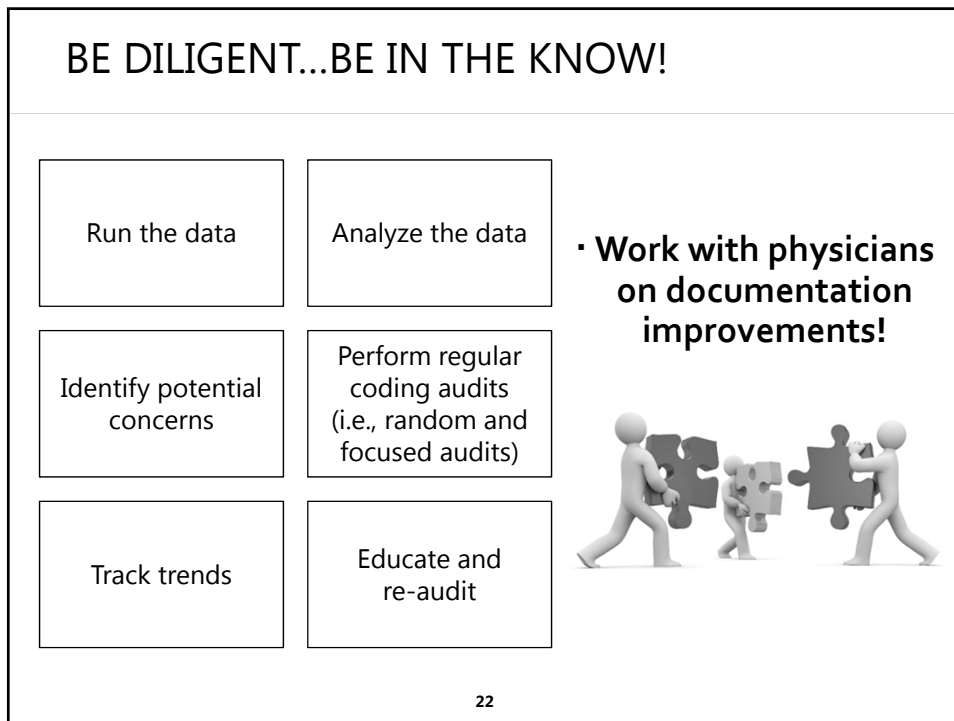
BE DILIGENT…BE IN THE KNOW!

Run the data

Analyze the data

Identify potential concerns

Perform regular coding audits (i.e., random and focused audits)

Track trends

Educate and re-audit

· Work with physicians on documentation improvements!

22